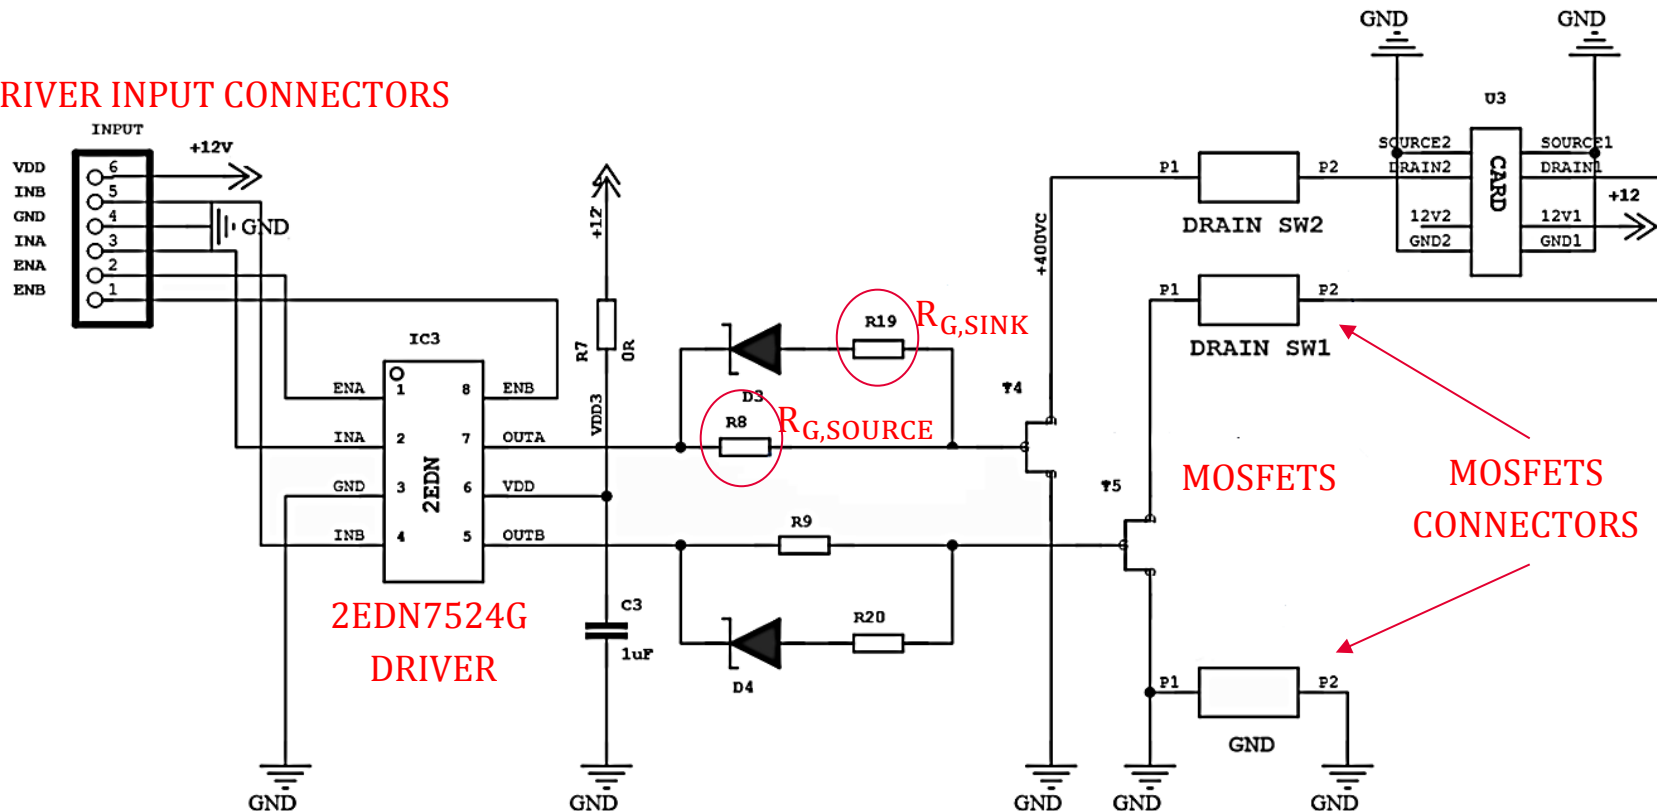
GND GND

RIVER INPUT CONNECTORS

U3

INPUT

+12V

VDD 6
INB 5
GND 4
INA 3
ENA 2
ENB 1

GND

SOURCE2 SOURCE1
DRAIN2 DRAIN1
CARD
12V2 12V1
GND2 GND1
+12

P1 P2
DRAIN SW2

+400VC

+12

P1 P2
DRAIN SW1

R7
0R

VDD3

IC3

R19 $R_{G,SINK}$

D3

R8 $R_{G,SOURCE}$

T4

ENA 1 8 ENB
INA 2 7 OUTA
GND 3 6 VDD
INB 4 5 OUTB
2EDN

T5

MOSFETS

MOSFETS CONNECTORS

R9

2EDN7524G DRIVER

C3
1uF

R20

D4

P1 P2
GND

GND GND GND GND GND